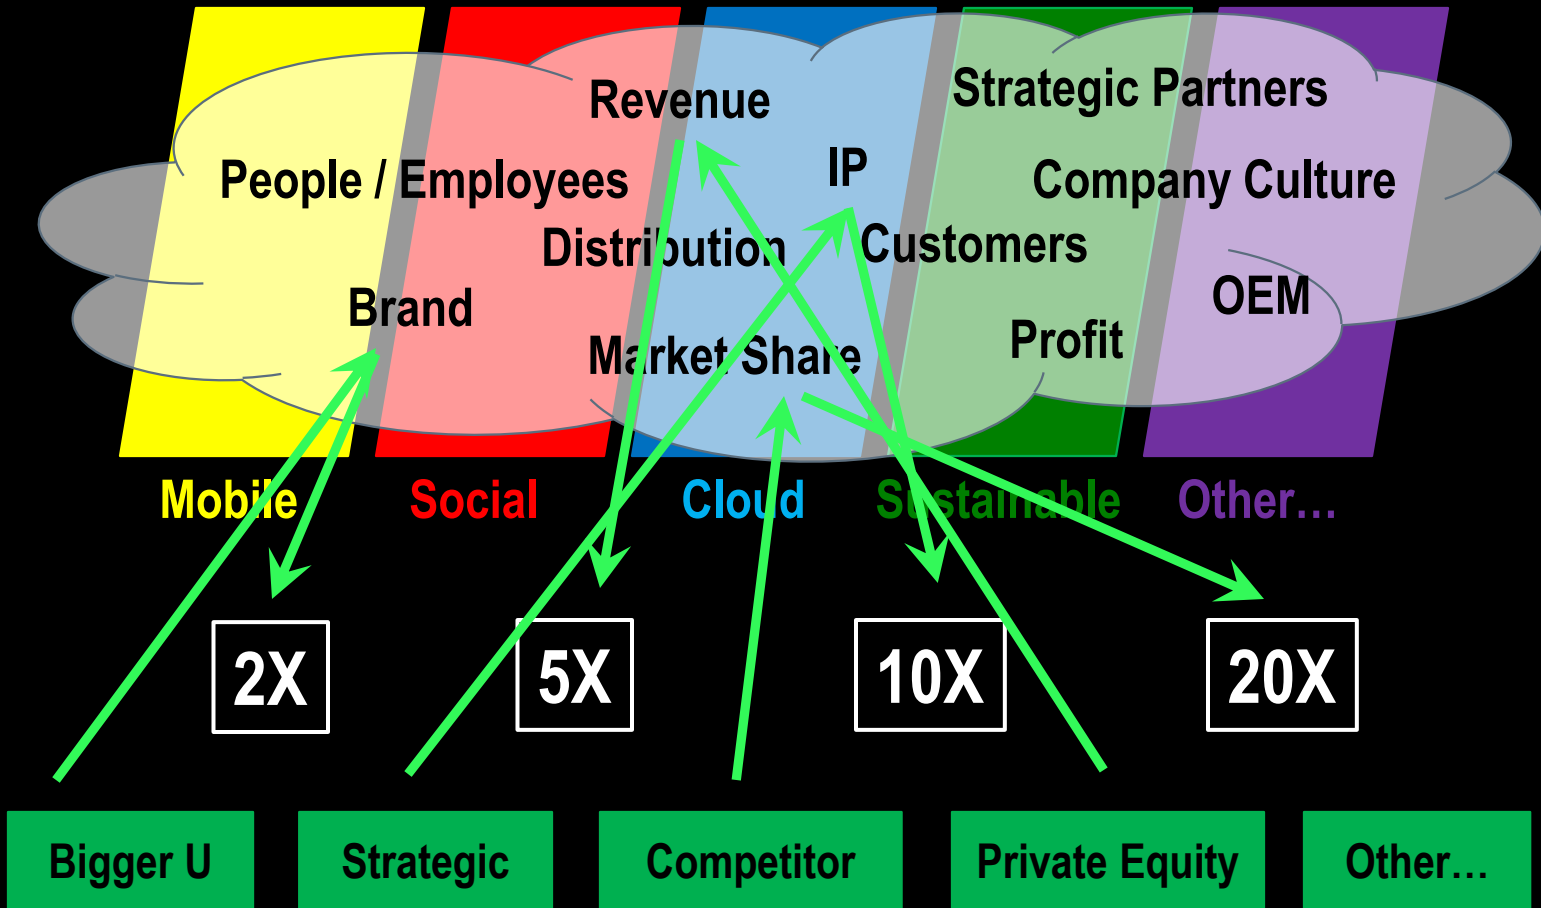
Revenue

Strategic Partners

People / Employees

IP

Company Culture

Distribution

Customers

Brand

OEM

Profit

Market Share

Mobile

Social

Cloud

Sustainable

Other…

2X

5X

10X

20X

Bigger U

Strategic

Competitor

Private Equity

Other…